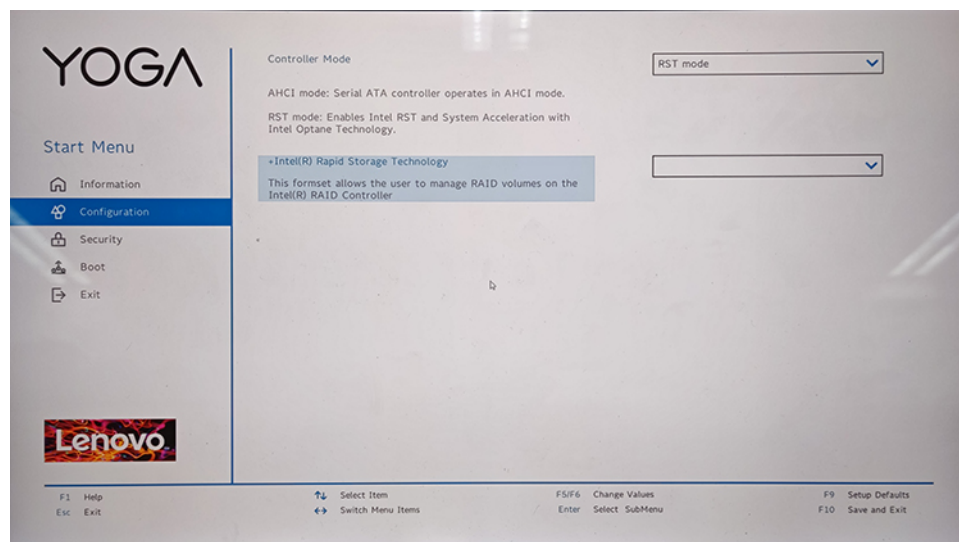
YOGA

Start Menu

Information

Configuration

Security

Boot

Exit

Lenovo

Controller Mode

RST mode

AHCI mode: Serial ATA controller operates in AHCI mode.

RST mode: Enables Intel RST and System Acceleration with Intel Optane Technology.

›Intel(R) Rapid Storage Technology

This formset allows the user to manage RAID volumes on the Intel(R) RAID Controller

F1 Help
Esc Exit

↑↓ Select Item
↔ Switch Menu Items

F5/F6 Change Values
Enter Select SubMenu

F9 Setup Defaults
F10 Save and Exit